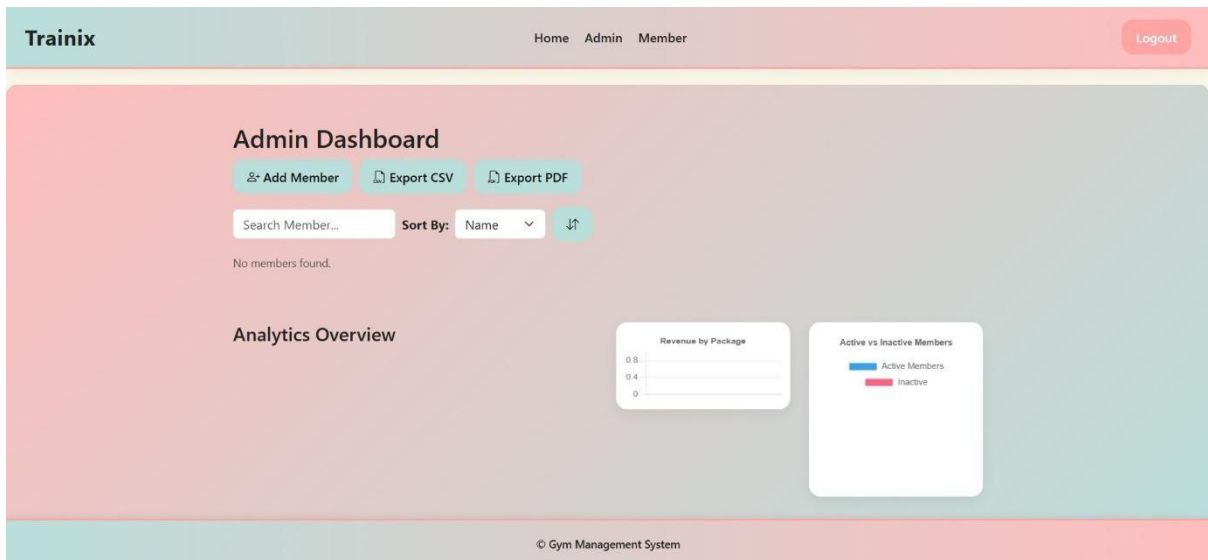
Trainix

Home Admin Member

Logout

Admin Dashboard

Add Member Export CSV Export PDF

Search Member... Sort By: Name

No members found.

Analytics Overview

Revenue by Package

0.8
0.4
0

Active vs Inactive Members

Active Members
Inactive

© Gym Management System